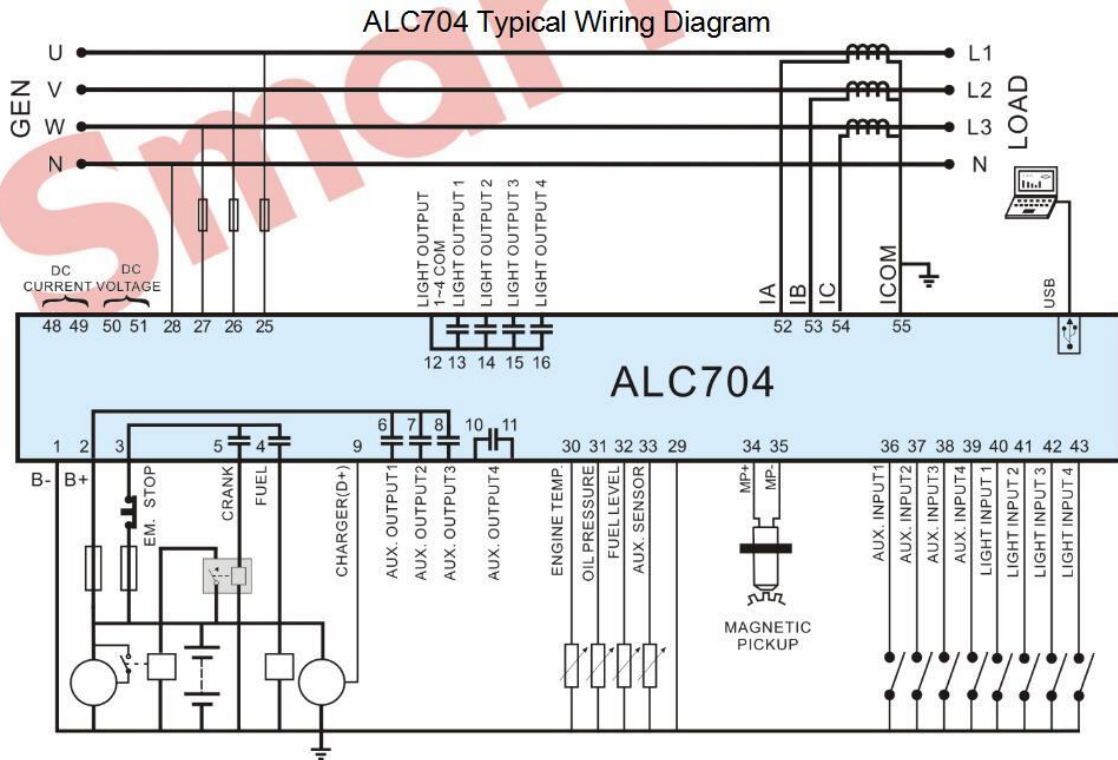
ALC704 Typical Wiring Diagram

Smar

GEN
U
V
W
N

L1
L2
L3
N
LOAD

DC CURRENT
DC VOLTAGE

LIGHT OUTPUT 1~4 COM
LIGHT OUTPUT 1
LIGHT OUTPUT 2
LIGHT OUTPUT 3
LIGHT OUTPUT 4

IA
IB
IC
ICOM

USB

48 49 50 51 28 27 26 25
12 13 14 15 16
52 53 54 55

ALC704

1 2 3 5 4 9 6 7 8 10 11 30 31 32 33 29 34 35 36 37 38 39 40 41 42 43

B-
B+
EM. STOP
CRANK
FUEL
CHARGER(D+)
AUX. OUTPUT1
AUX. OUTPUT2
AUX. OUTPUT3
AUX. OUTPUT4
ENGINE TEMP.
OIL PRESSURE
FUEL LEVEL
AUX. SENSOR
MP+
MP-
MAGNETIC PICKUP
AUX. INPUT1
AUX. INPUT2
AUX. INPUT3
AUX. INPUT4
LIGHT INPUT 1
LIGHT INPUT 2
LIGHT INPUT 3
LIGHT INPUT 4